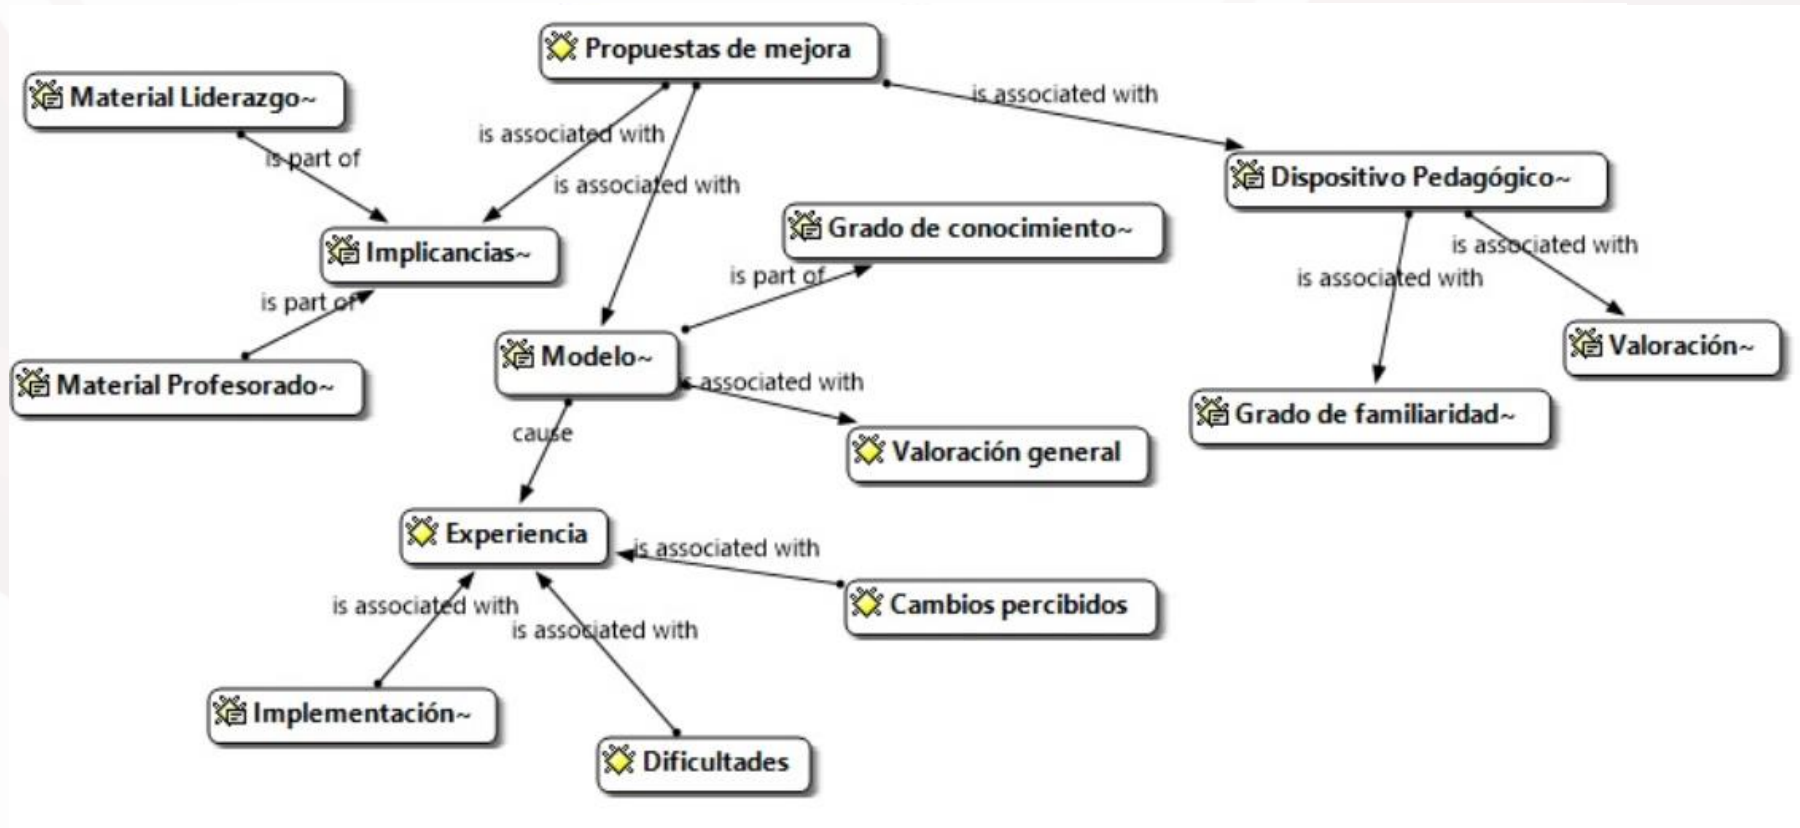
Propuestas de mejora
Material Liderazgo~
is associated with
is associated with
is associated with
is part of
Dispositivo Pedagógico~
Implicancias~
Grado de conocimiento~
is associated with
is part of
is associated with
is part of
Valoración~
Modelo~
Material Profesorado~
is associated with
Grado de familiaridad~
Valoración general
cause
Experiencia
is associated with
is associated with
Cambios percibidos
is associated with
Implementación~
Dificultades